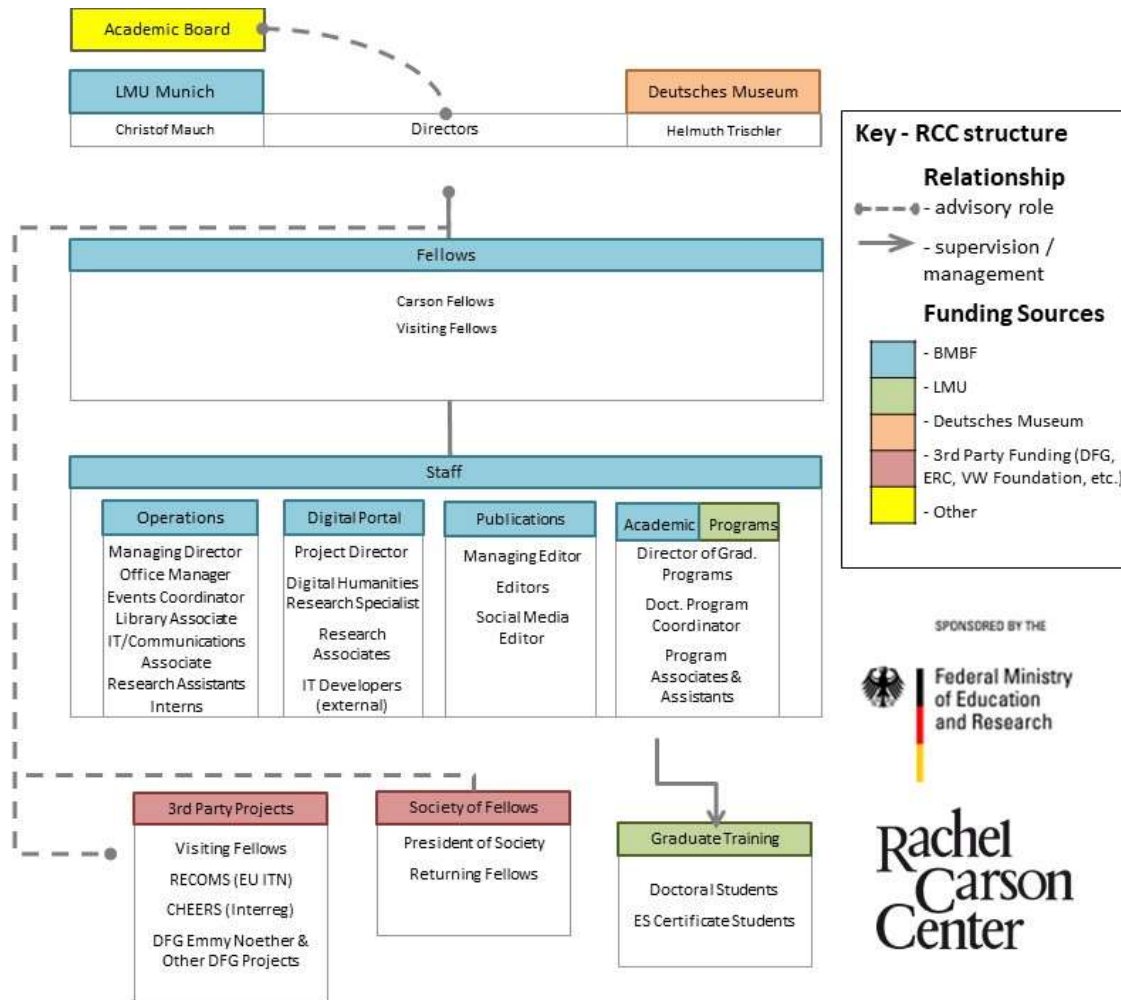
Academic Board

LMU Munich

Deutsches Museum

Christof Mauch

Directors

Helmuth Trischler

Key - RCC structure

Relationship

- advisory role

- supervision / management

Funding Sources

- BMBF

- LMU

- Deutsches Museum

- 3rd Party Funding (DFG, ERC, VW Foundation, etc.)

- Other

Fellows

Carson Fellows
Visiting Fellows

Staff

Operations

Managing Director
Office Manager
Events Coordinator
Library Associate
IT/Communications Associate
Research Assistants
Interns

Digital Portal

Project Director
Digital Humanities Research Specialist
Research Associates
IT Developers (external)

Publications

Managing Editor
Editors
Social Media Editor

Academic Programs

Director of Grad. Programs
Doct. Program Coordinator
Program Associates & Assistants

SPONSORED BY THE

Federal Ministry of Education and Research

3rd Party Projects

Visiting Fellows
RECOMS (EU ITN)
CHEERS (Interreg)
DFG Emmy Noether & Other DFG Projects

Society of Fellows

President of Society
Returning Fellows

Graduate Training

Doctoral Students
ES Certificate Students

Rachel Carson Center